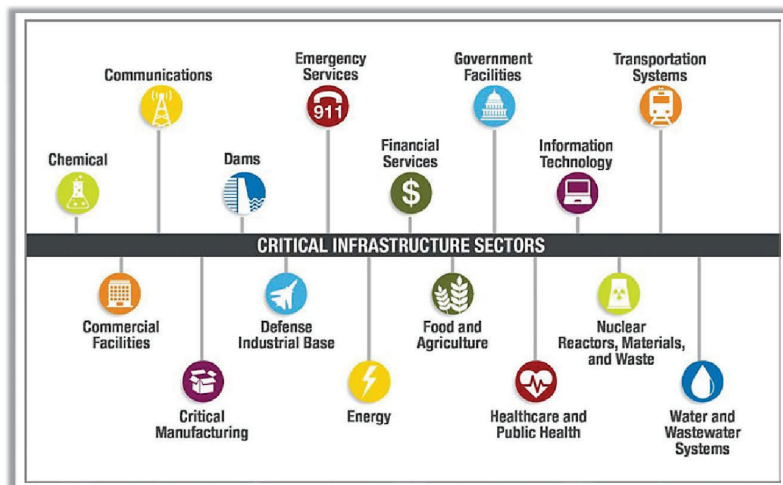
Chemical

Communications

Dams

Emergency Services

911

Financial Services

$

Government Facilities

Information Technology

Transportation Systems

CRITICAL INFRASTRUCTURE SECTORS

Commercial Facilities

Critical Manufacturing

Defense Industrial Base

Energy

Food and Agriculture

Healthcare and Public Health

Nuclear Reactors, Materials, and Waste

Water and Wastewater Systems